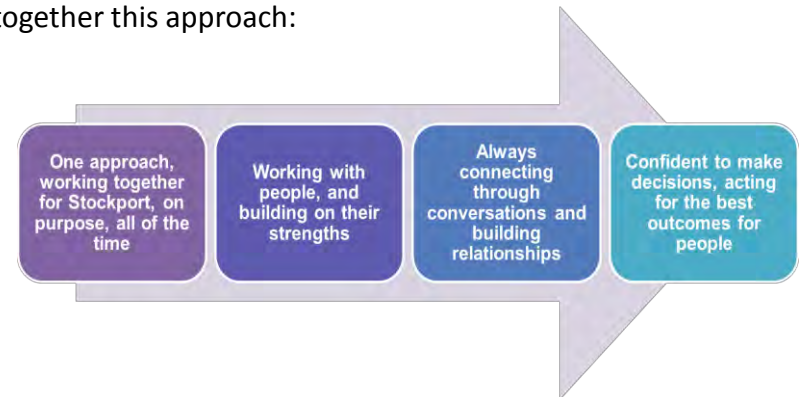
together this approach:

One approach, working together for Stockport, on purpose, all of the time

Working with people, and building on their strengths

Always connecting through conversations and building relationships

Confident to make decisions, acting for the best outcomes for people